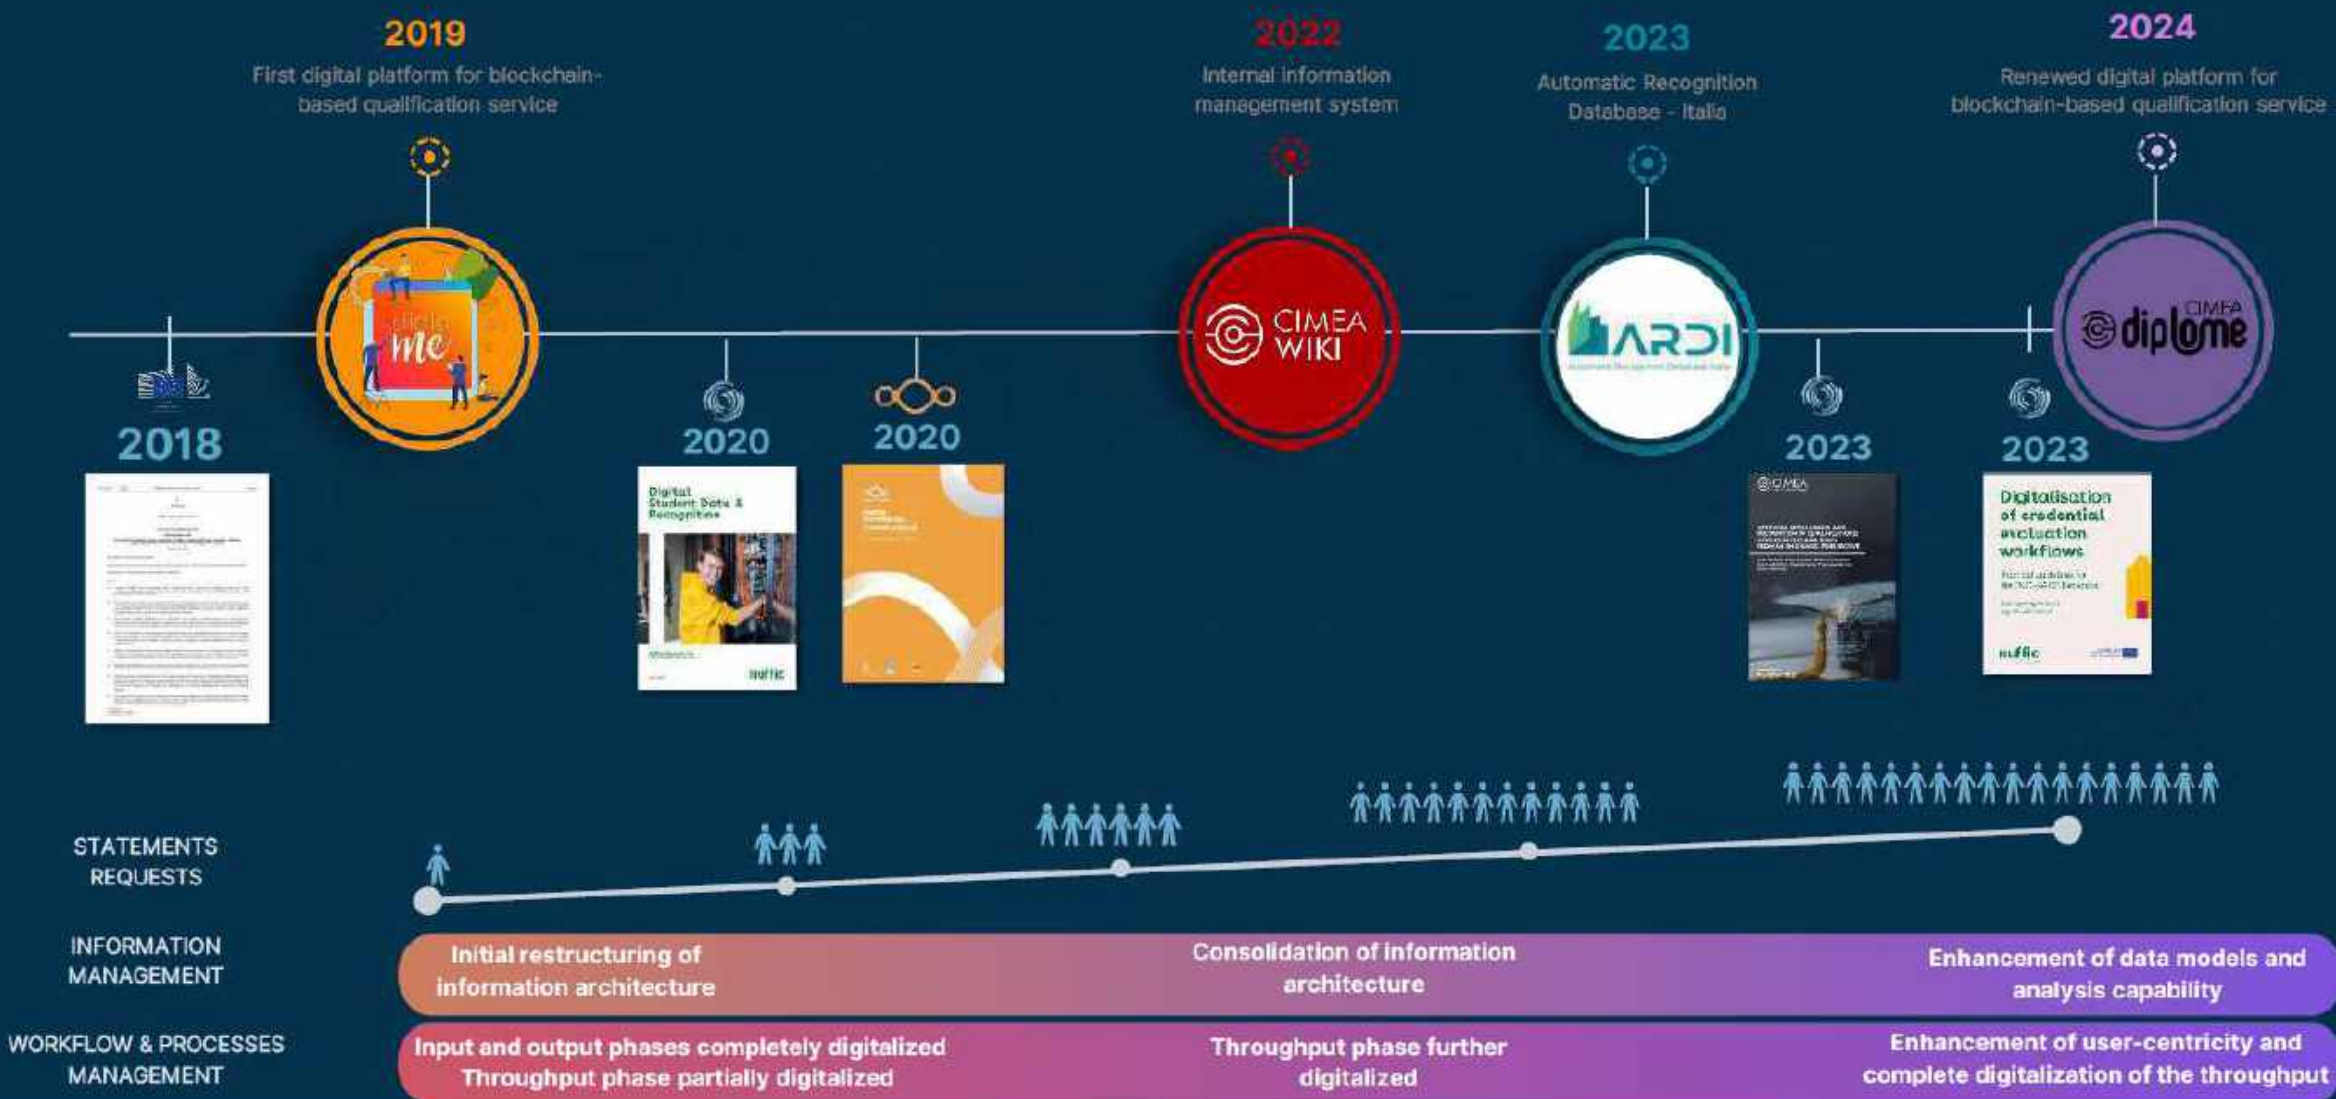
2019
First digital platform for blockchain-based qualification service

2022
Internal information management system

2023
Automatic Recognition Database - Italia

2024
Renewed digital platform for blockchain-based qualification service

digita me

CIMEA WIKI

ARDI

CIMEA diplome

2018

2020

2020

2023

2023

Digital Student Data & Recognition

nuffic

CIMEA

Digitalisation of credential evaluation workflows

nuffic

STATEMENTS REQUESTS

INFORMATION MANAGEMENT

WORKFLOW & PROCESSES MANAGEMENT

Initial restructuring of information architecture

Consolidation of information architecture

Enhancement of data models and analysis capability

Input and output phases completely digitalized
Throughput phase partially digitalized

Throughput phase further digitalized

Enhancement of user-centricity and complete digitalization of the throughput